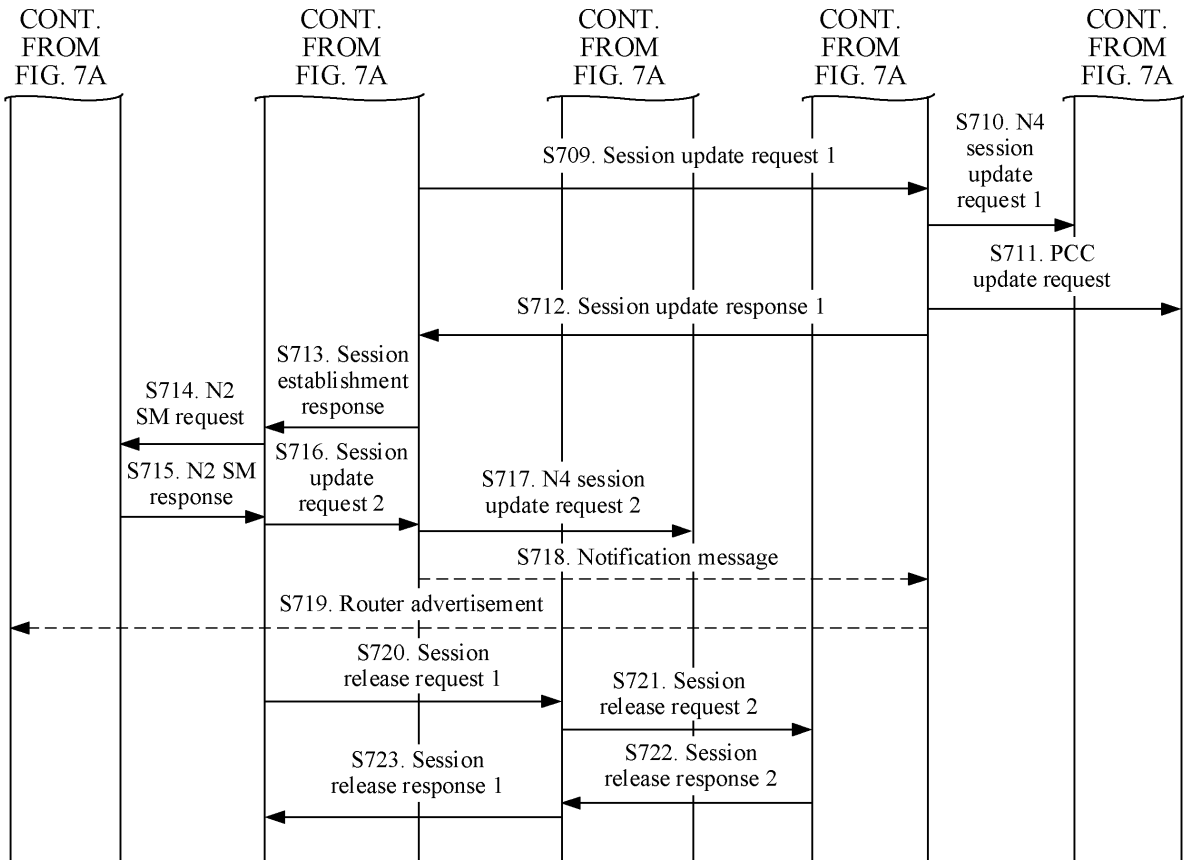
CONT. FROM FIG. 7A

CONT. FROM FIG. 7A

CONT. FROM FIG. 7A

CONT. FROM FIG. 7A

CONT. FROM FIG. 7A

S709. Session update request 1

S710. N4 session update request 1

S711. PCC update request

S712. Session update response 1

S713. Session establishment response

S714. N2 SM request

S716. Session update request 2

S715. N2 SM response

S717. N4 session update request 2

S718. Notification message

S719. Router advertisement

S720. Session release request 1

S721. Session release request 2

S722. Session release response 2

S723. Session release response 1